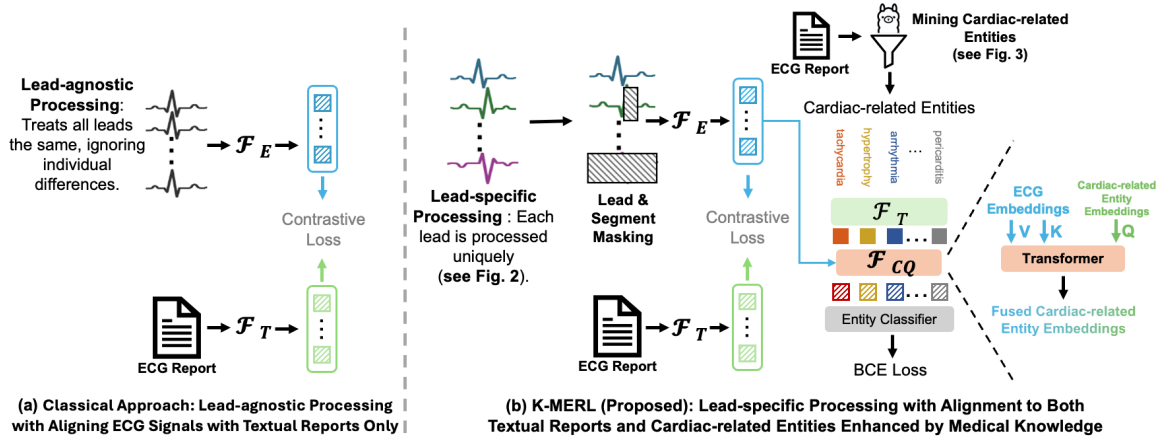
Lead-agnostic Processing: Treats all leads the same, ignoring individual differences.

$\mathcal{F}_E$

Contrastive Loss

ECG Report

$\mathcal{F}_T$

(a) Classical Approach: Lead-agnostic Processing with Aligning ECG Signals with Textual Reports Only

Lead-specific Processing : Each lead is processed uniquely (see Fig. 2).

Lead & Segment Masking

$\mathcal{F}_E$

Contrastive Loss

ECG Report

$\mathcal{F}_T$

ECG Report

Mining Cardiac-related Entities (see Fig. 3)

Cardiac-related Entities

tachycardia hypertrophy arrhythmia ... pericarditis

$\mathcal{F}_T$

$\mathcal{F}_{CQ}$

Entity Classifier

BCE Loss

ECG Embeddings

Cardiac-related Entity Embeddings

V K Q

Transformer

Fused Cardiac-related Entity Embeddings

(b) K-MERL (Proposed): Lead-specific Processing with Alignment to Both Textual Reports and Cardiac-related Entities Enhanced by Medical Knowledge